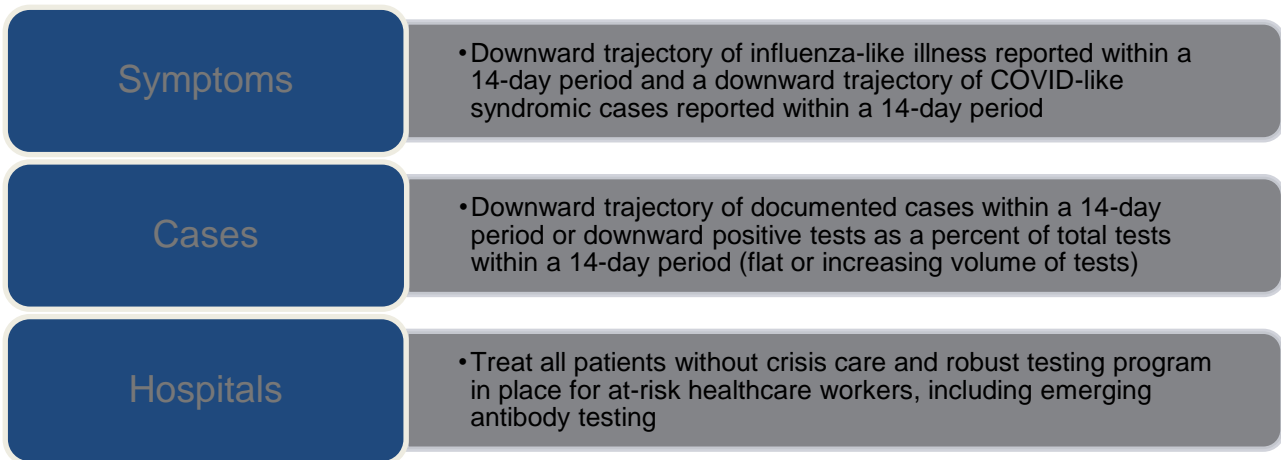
Symptoms

• Downward trajectory of influenza-like illness reported within a 14-day period and a downward trajectory of COVID-like syndromic cases reported within a 14-day period

Cases

• Downward trajectory of documented cases within a 14-day period or downward positive tests as a percent of total tests within a 14-day period (flat or increasing volume of tests)

Hospitals

• Treat all patients without crisis care and robust testing program in place for at-risk healthcare workers, including emerging antibody testing